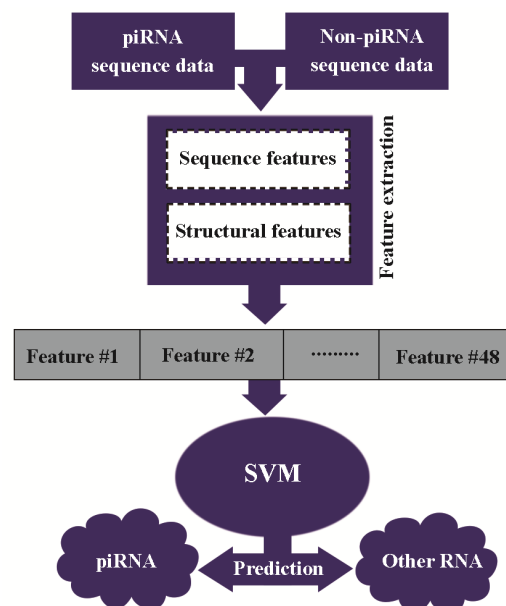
piRNA sequence data

Non-piRNA sequence data

Sequence features

Structural features

Feature extraction

| Feature #1 | Feature #2 | ......... | Feature #48 |
|---|---|---|---|

SVM

piRNA

Prediction

Other RNA